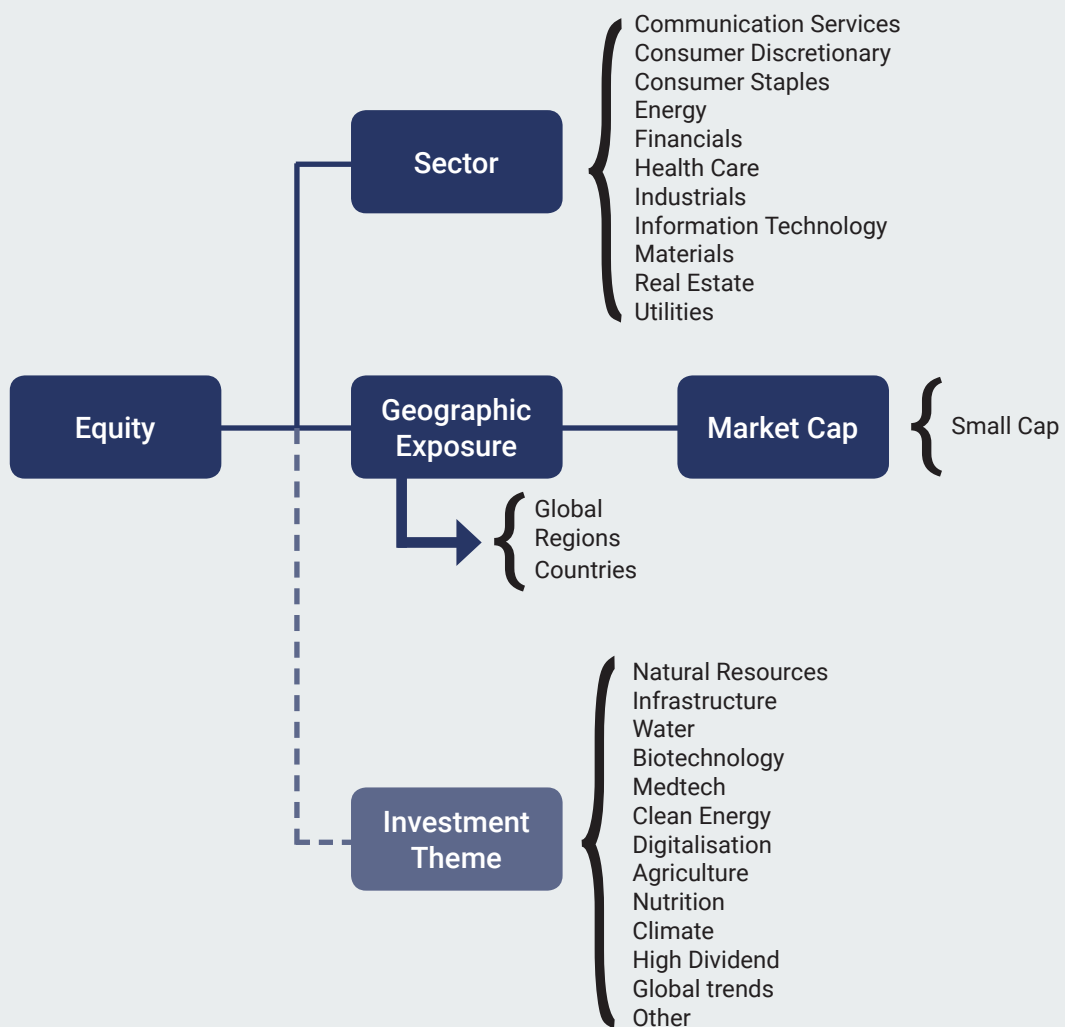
Equity

Sector

Communication Services
Consumer Discretionary
Consumer Staples
Energy
Financials
Health Care
Industrials
Information Technology
Materials
Real Estate
Utilities

Geographic Exposure

Global
Regions
Countries

Market Cap

Small Cap

Investment Theme

Natural Resources
Infrastructure
Water
Biotechnology
Medtech
Clean Energy
Digitalisation
Agriculture
Nutrition
Climate
High Dividend
Global trends
Other